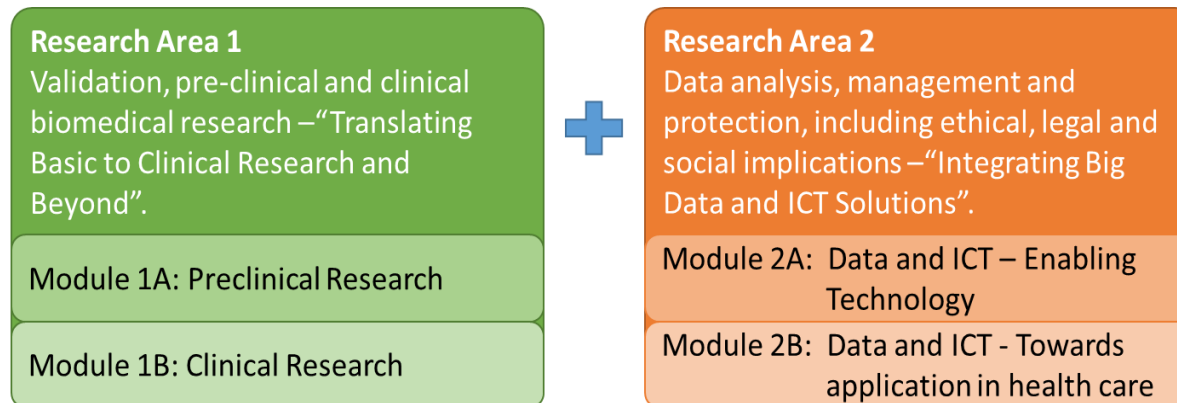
Research Area 1
Validation, pre-clinical and clinical biomedical research –"Translating Basic to Clinical Research and Beyond".

Module 1A: Preclinical Research

Module 1B: Clinical Research

Research Area 2
Data analysis, management and protection, including ethical, legal and social implications –"Integrating Big Data and ICT Solutions".

Module 2A: Data and ICT – Enabling Technology

Module 2B: Data and ICT - Towards application in health care